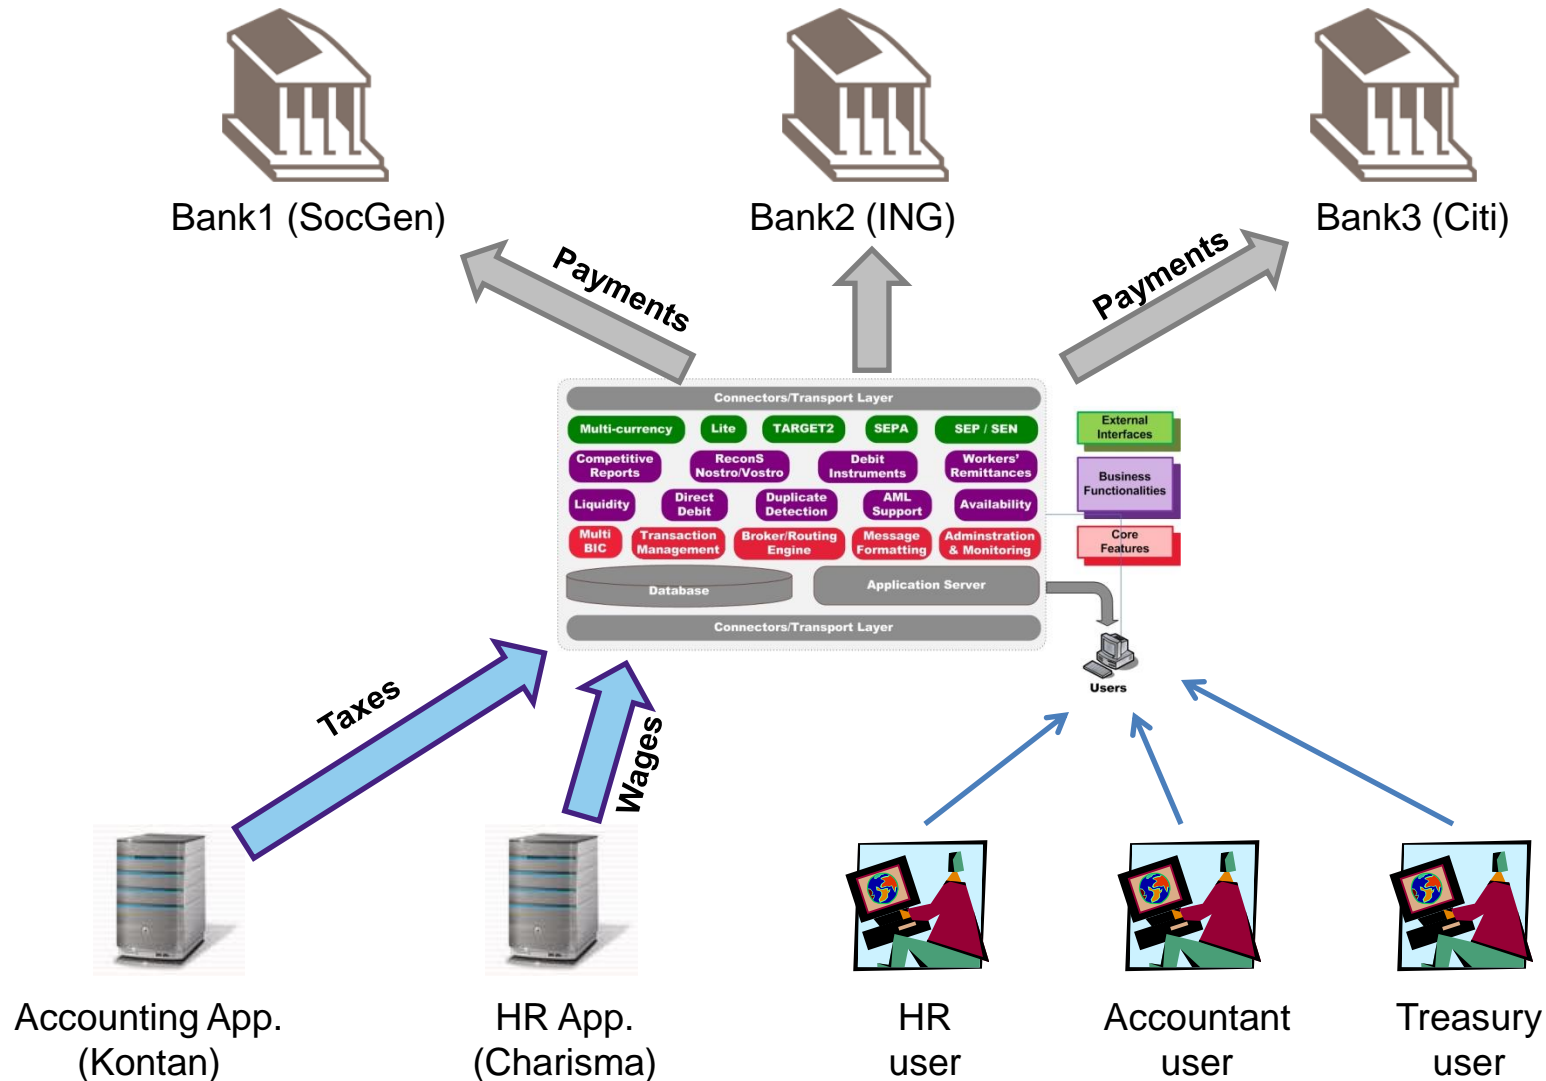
Bank1 (SocGen)

Bank2 (ING)

Bank3 (Citi)

Payments

Payments

Connectors/Transport Layer

Multi-currency
Lite
TARGET2
SEPA
SEP / SEN

Competitive Reports
ReconS Nostro/Vostro
Debit Instruments
Workers' Remittances

Liquidity
Direct Debit
Duplicate Detection
AML Support
Availability

Multi BIC
Transaction Management
Broker/Routing Engine
Message Formatting
Adminstration & Monitoring

Database
Application Server

Connectors/Transport Layer

External Interfaces
Business Functionalities
Core Features

Users

Taxes

Wages

Accounting App. (Kontan)

HR App. (Charisma)

HR user

Accountant user

Treasury user